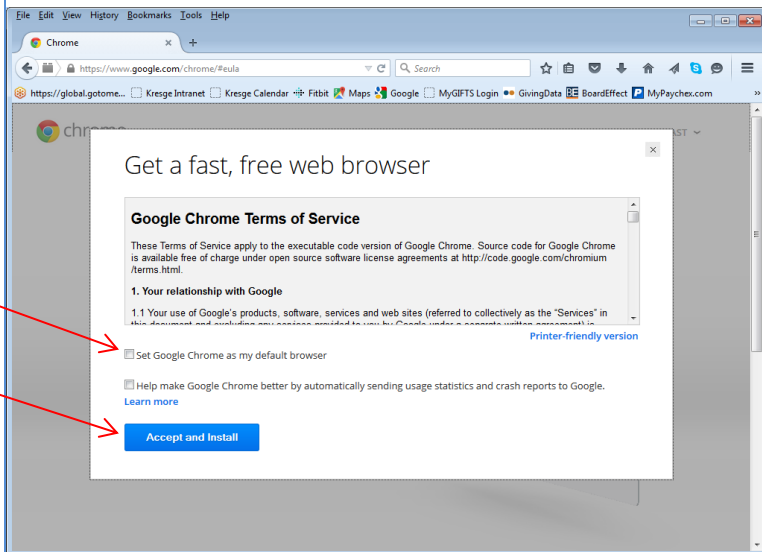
File Edit View History Bookmarks Tools Help

Chrome ×  +

https://www.google.com/chrome/#eula

Search

https://global.gotome... Kresge Intranet Kresge Calendar Fitbit Maps Google MyGIFTS Login GivingData BoardEffect MyPaychex.com

chrome

Get a fast, free web browser

Google Chrome Terms of Service

These Terms of Service apply to the executable code version of Google Chrome. Source code for Google Chrome is available free of charge under open source software license agreements at http://code.google.com/chromium /terms.html.

1. Your relationship with Google

1.1 Your use of Google's products, software, services and web sites (referred to collectively as the "Services" in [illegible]

Printer-friendly version

Set Google Chrome as my default browser

Help make Google Chrome better by automatically sending usage statistics and crash reports to Google.
Learn more

Accept and Install